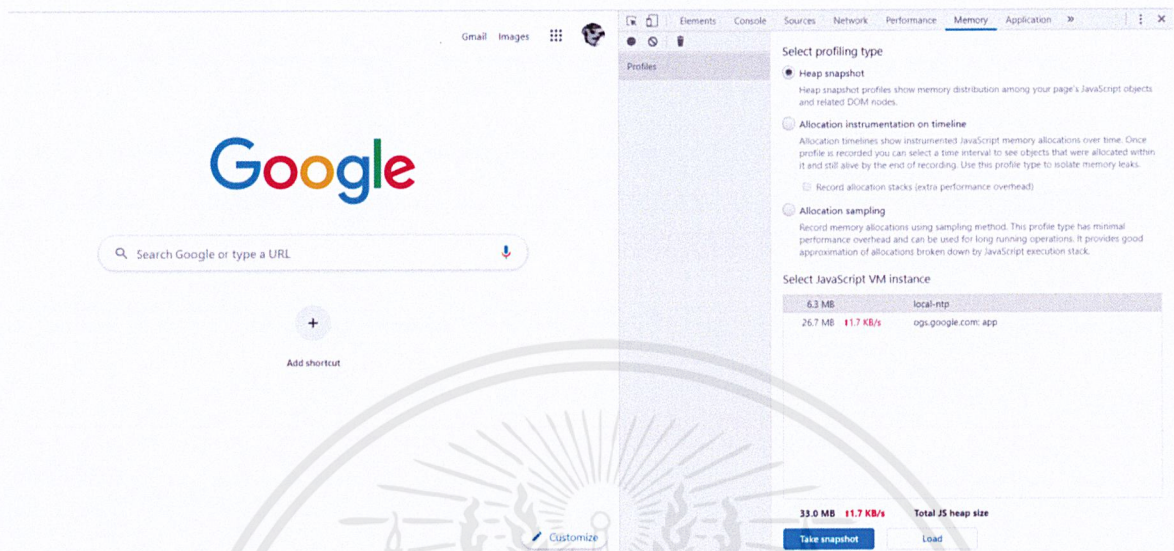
Gmail Images

Google

Search Google or type a URL

+

Add shortcut

Customize

Elements Console Sources Network Performance Memory Application »

Profiles

Select profiling type

Heap snapshot

Heap snapshot profiles show memory distribution among your page's JavaScript objects and related DOM nodes.

Allocation instrumentation on timeline

Allocation timelines show instrumented JavaScript memory allocations over time. Once profile is recorded you can select a time interval to see objects that were allocated within it and still alive by the end of recording. Use this profile type to isolate memory leaks.

Record allocation stacks (extra performance overhead)

Allocation sampling

Record memory allocations using sampling method. This profile type has minimal performance overhead and can be used for long running operations. It provides good approximation of allocations broken down by JavaScript execution stack.

Select JavaScript VM instance

| | |
|---|---|
| 6.3 MB | local-ntp |
| 26.7 MB ↑1.7 KB/s | ogs.google.com: app |

33.0 MB ↑1.7 KB/s Total JS heap size

Take snapshot Load